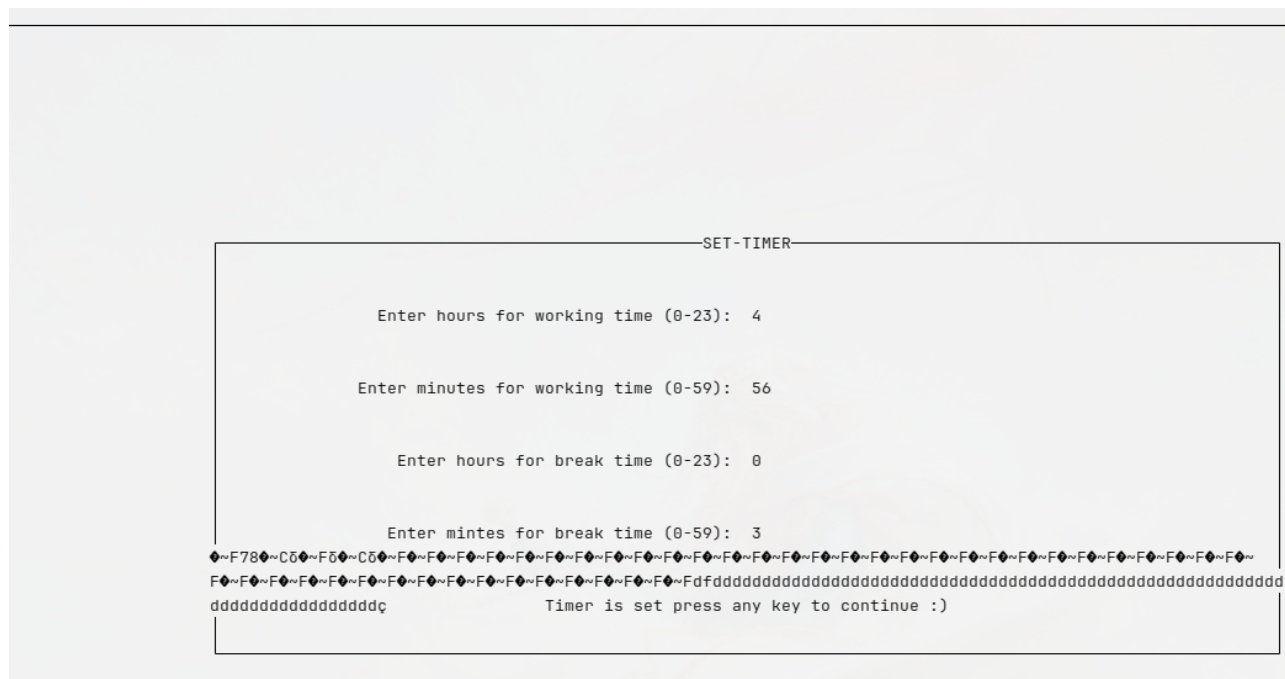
SET-TIMER

Enter hours for working time (0-23): 4

Enter minutes for working time (0-59): 56

Enter hours for break time (0-23): 0

Enter mintes for break time (0-59): 3
�~F78�~Cδ�~Fδ�~Cδ�~F�~F�~F�~F�~F�~F�~F�~F�~F�~F�~F�~F�~F�~F�~F�~F�~F�~F�~F�~F�~F�~F�~F�~F�~F�~F�~F�~F�~F�~F�~F�~F�~F�~F�~F�~F�~F�~F�~F�~F�~F�~F�~F�~F�~F�~F�~F�~Fdfdddddddddddddddddddddddddddddddddddddddddddddddddddddddddddddddddddç Timer is set press any key to continue :)